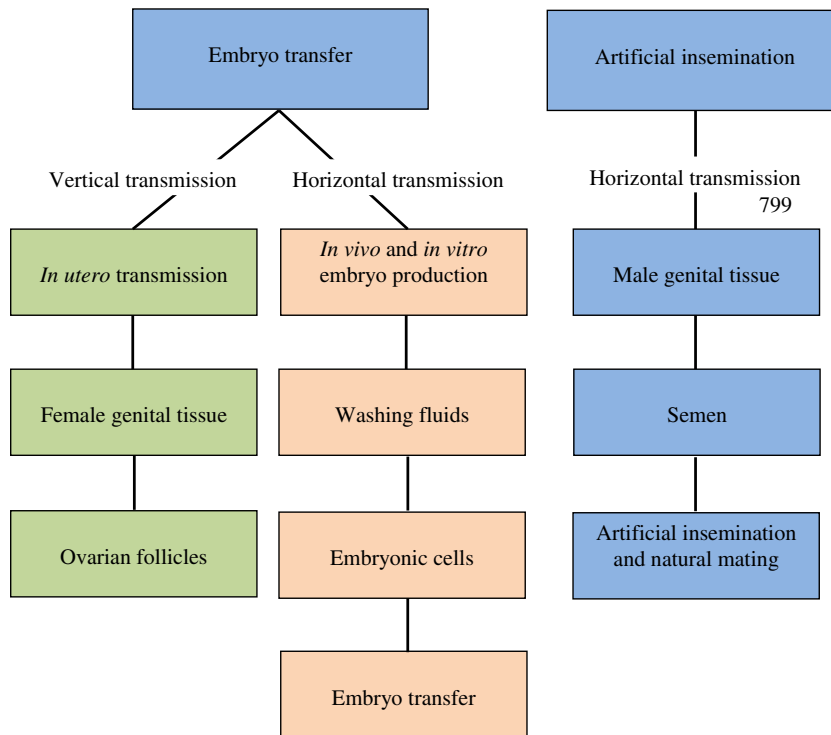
Embryo transfer

Vertical transmission

Horizontal transmission

*In utero* transmission

Female genital tissue

Ovarian follicles

*In vivo* and *in vitro* embryo production

Washing fluids

Embryonic cells

Embryo transfer

Artificial insemination

Horizontal transmission

799

Male genital tissue

Semen

Artificial insemination and natural mating